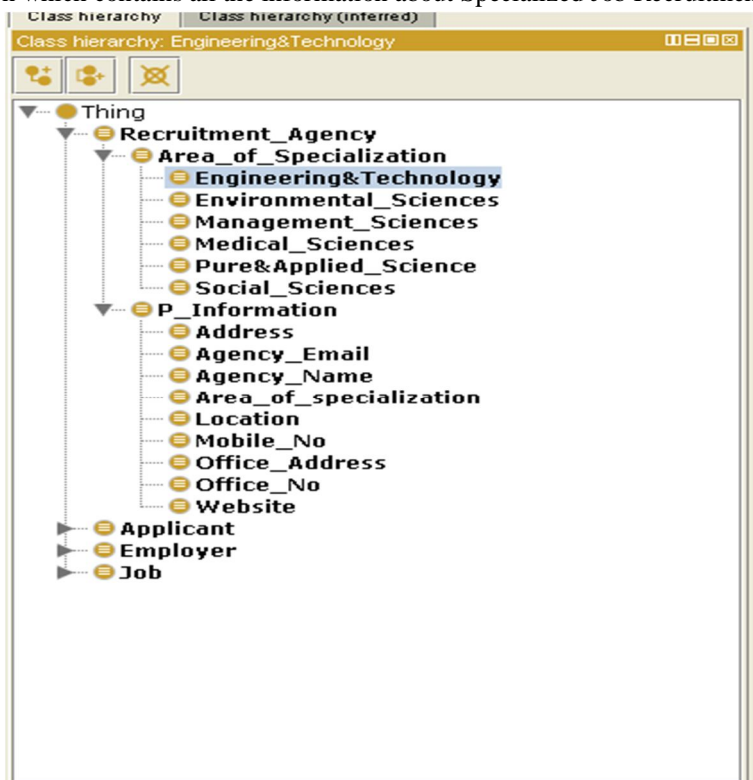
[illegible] which contains all the information about Specialized Job Recruitment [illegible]

Class hierarchy | Class hierarchy (inferred)

Class hierarchy: Engineering&Technology

Thing
Recruitment_Agency
Area_of_Specialization
Engineering&Technology
Environmental_Sciences
Management_Sciences
Medical_Sciences
Pure&Applied_Science
Social_Sciences
P_Information
Address
Agency_Email
Agency_Name
Area_of_specialization
Location
Mobile_No
Office_Address
Office_No
Website
Applicant
Employer
Job